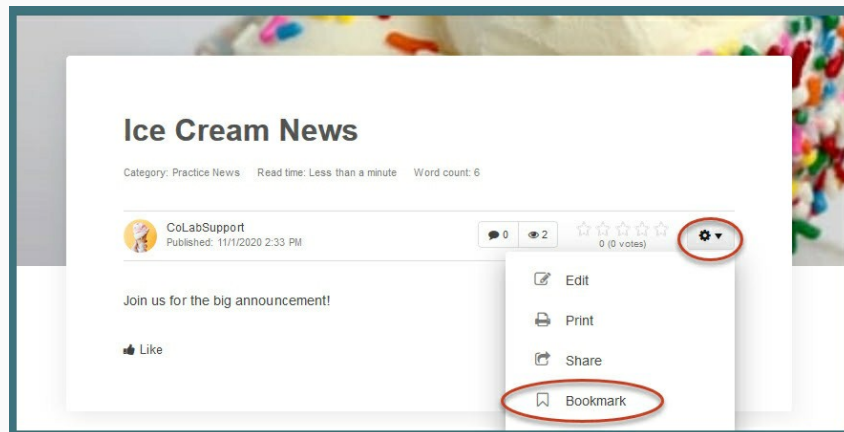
Ice Cream News

Category: Practice News Read time: Less than a minute Word count: 6

CoLabSupport
Published: 11/1/2020 2:33 PM

0 2

0 (0 votes)

Join us for the big announcement!

Like

Edit

Print

Share

Bookmark